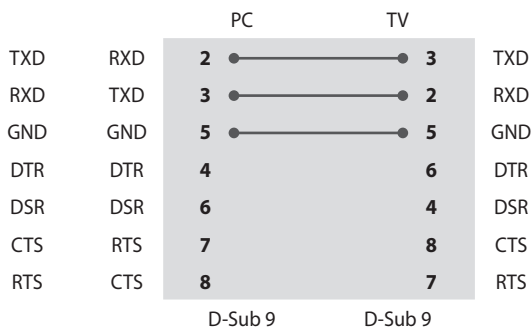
| | | PC | TV | |
|---|---|---|---|---|
| TXD | RXD | 2 | 3 | TXD |
| RXD | TXD | 3 | 2 | RXD |
| GND | GND | 5 | 5 | GND |
| DTR | DTR | 4 | 6 | DTR |
| DSR | DSR | 6 | 4 | DSR |
| CTS | RTS | 7 | 8 | CTS |
| RTS | CTS | 8 | 7 | RTS |
| | | D-Sub 9 | D-Sub 9 | |